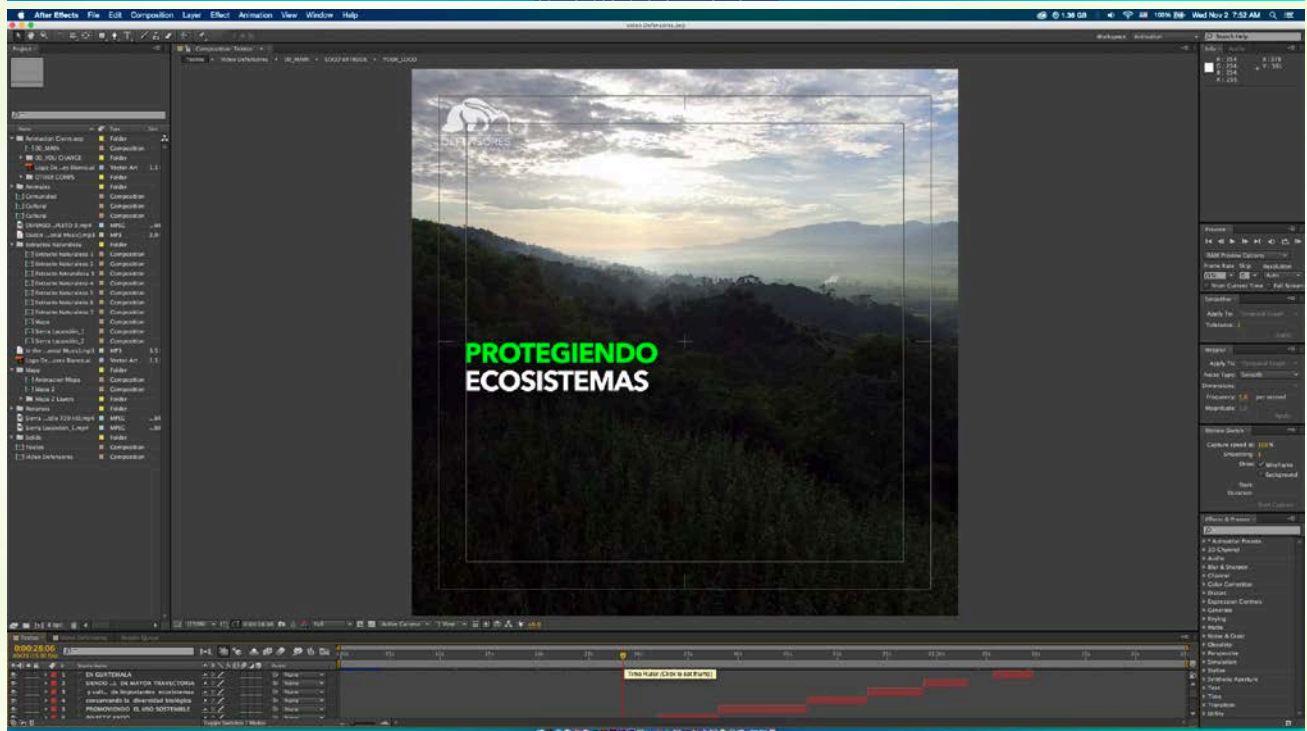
After Effects File Edit Composition Layer Effect Animation View Window Help

Wed Nov 2 7:52 AM

Video Defensores.aep

Project

Composition: Textos

Info

Audio

Preview

RAM Preview Options

Smoother

Wiggler

Motion Sketch

Effects & Presets

Animation Presets
3D Channel
Audio
Blur & Sharpen
Channel
Color Correction
Distort
Expression Controls
Generate
Keying
Matte
Noise & Grain
Obsolete
Perspective
Simulation
Stylize
Synthetic Aperture
Text
Time
Transition
Utility

Animacion Cierre.aep
Folder
Composition
Vector Art
Animales
Comunidad
Cultural
Entrantes Naturaleza
Mapa
Mapa 2
Recursos
Solids
Textos
Video Defensores

DEFENSORES

PROTEGIENDO
ECOSISTEMAS

Textos
Video Defensores
Render Queue

0:00:28:06

EN GUATEMALA
SIENDO ... DE MAYOR TRAYECTORIA
conservando la diversidad biológica
PROMOVIENDO EL USO SOSTENIBLE

Time Ruler (Click to set thumb)

Toggle Switches / Modes

Active Camera
1 View
Full